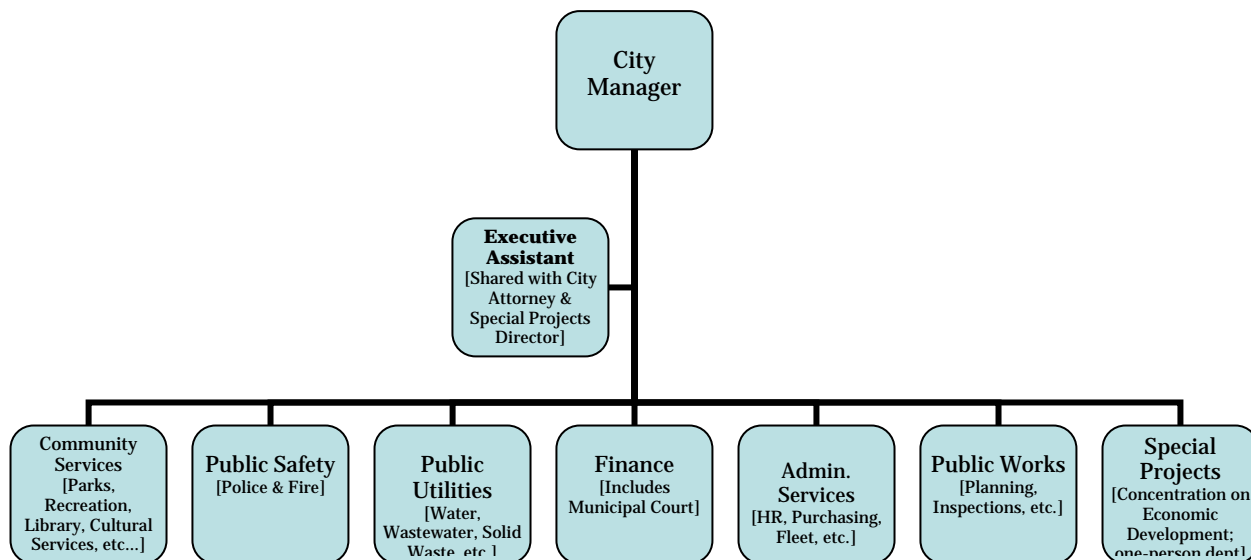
City Manager

**Executive Assistant** [Shared with City Attorney & Special Projects Director]

Community Services [Parks, Recreation, Library, Cultural Services, etc…]

Public Safety [Police & Fire]

Public Utilities [Water, Wastewater, Solid Waste, etc.]

Finance [Includes Municipal Court]

Admin. Services [HR, Purchasing, Fleet, etc.]

Public Works [Planning, Inspections, etc.]

Special Projects [Concentration on Economic Development; one-person dept]